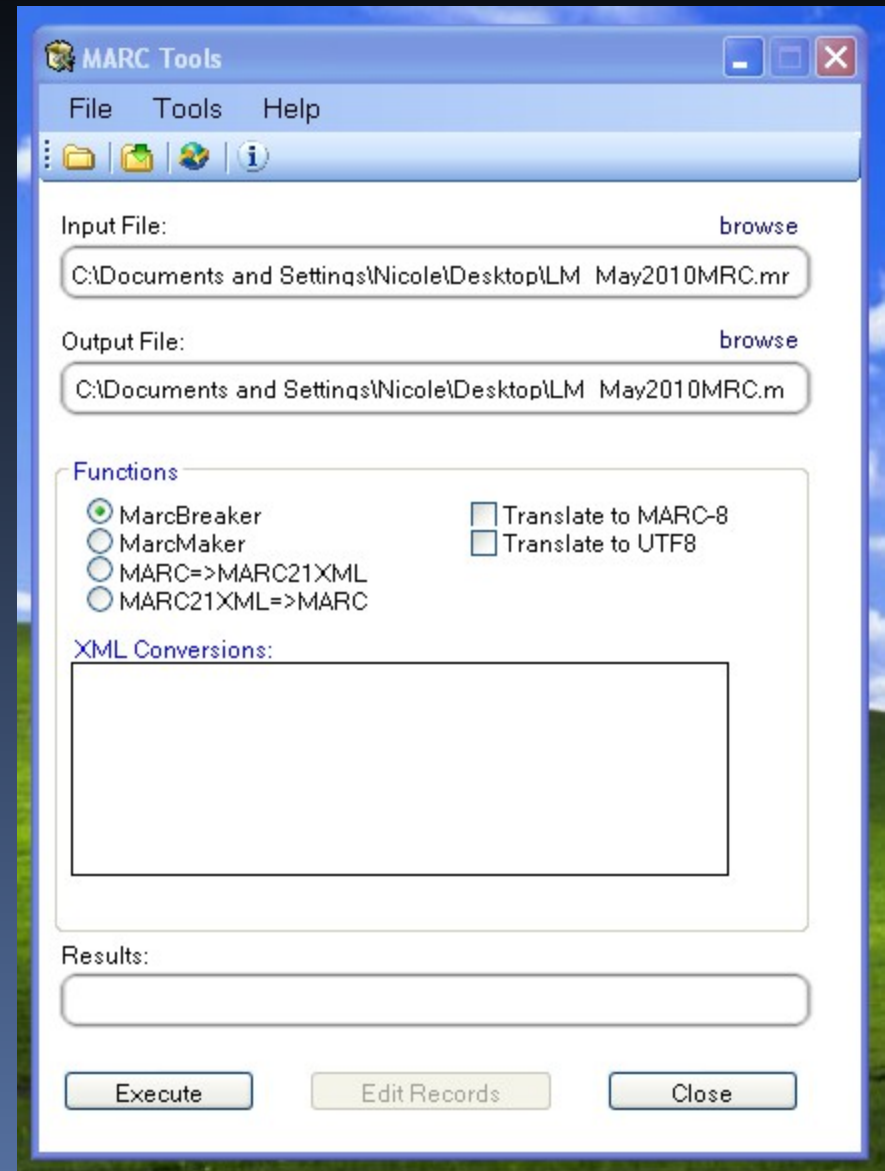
MARC Tools

File Tools Help

Input File: browse

C:\Documents and Settings\Nicole\Desktop\LM May2010MRC.mr

Output File: browse

C:\Documents and Settings\Nicole\Desktop\LM May2010MRC.m

Functions

MarcBreaker
MarcMaker
MARC=>MARC21XML
MARC21XML=>MARC

Translate to MARC-8
Translate to UTF8

XML Conversions:

Results:

Execute Edit Records Close